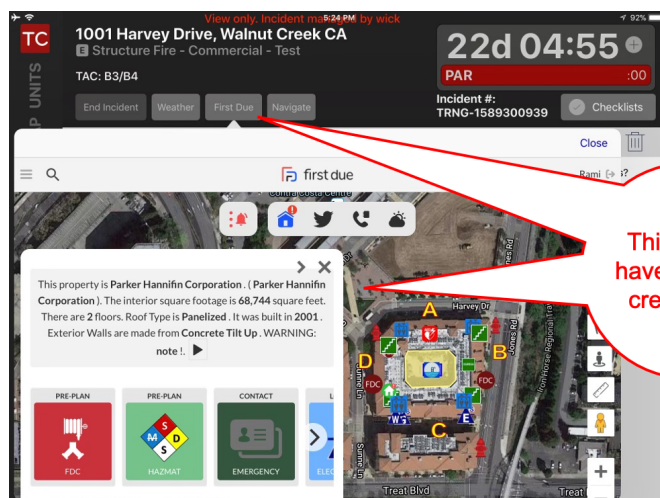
5:24 PM
92%
View only. Incident ma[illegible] by wick
TC
1001 Harvey Drive, Walnut Creek CA
E Structure Fire - Commercial - Test
TAC: B3/B4
22d 04:55
PAR
:00
UNITS
End Incident
Weather
First Due
Navigate
Incident #:
TRNG-1589300939
Checklists
Close
first due
Rami
Contra Costa Centre
This property is Parker Hannifin Corporation . ( Parker Hannifin Corporation ). The interior square footage is 68,744 square feet. There are 2 floors. Roof Type is Panelized . It was built in 2001 . Exterior Walls are made from Concrete Tilt Up . WARNING: note !.
Harvey Dr
A
B
C
D
FDC
FDC
Jones Rd
Iron Horse Regional Trail
Sumne Ln
Treat Blvd
Treat
PRE-PLAN
FDC
PRE-PLAN
HAZMAT
CONTACT
EMERGENCY
ELEC
Thi
have
cre